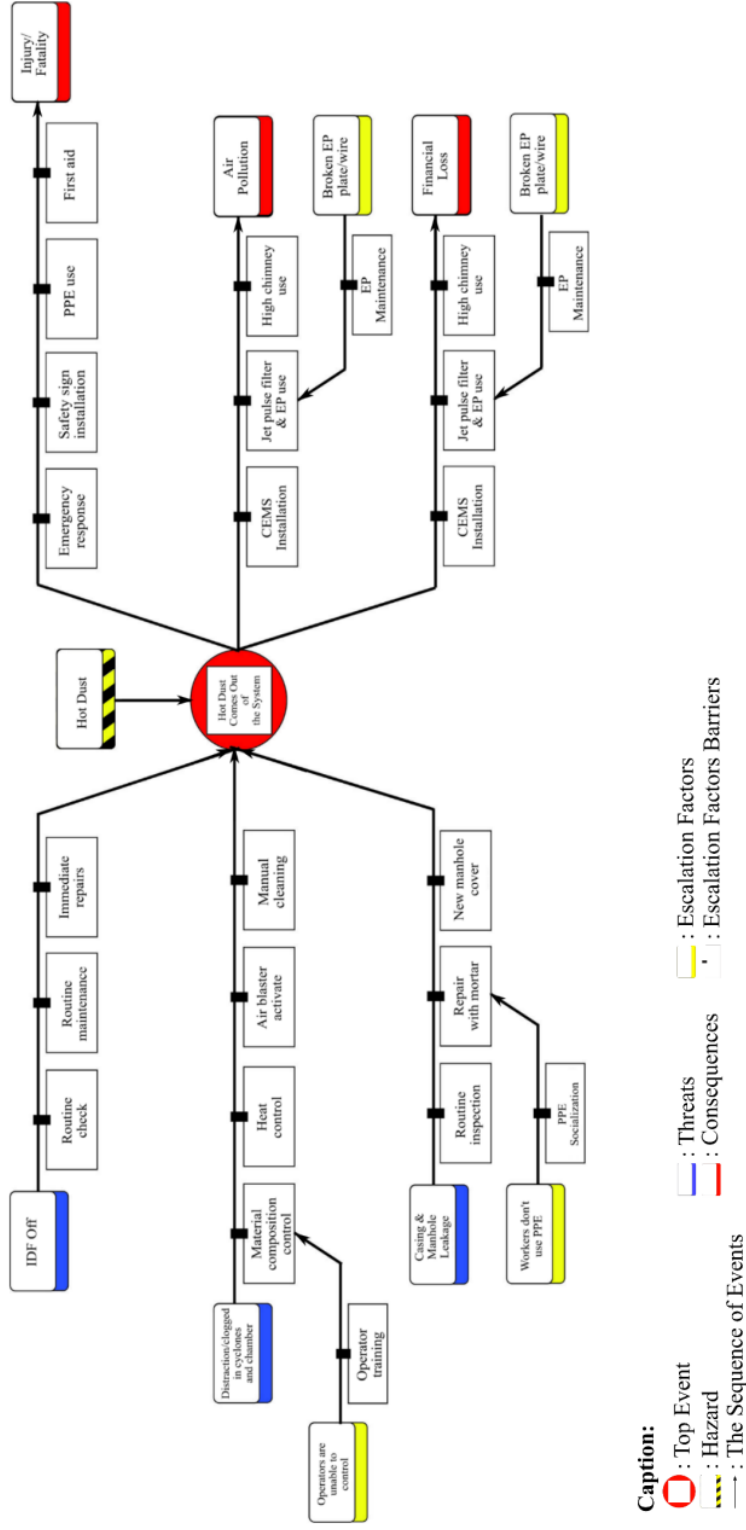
IDF Off

Routine check

Routine maintenance

Immediate repairs

Distraction/clogged in cyclones and chamber

Material composition control

Heat control

Air blaster activate

Manual cleaning

Operators are unable to control

Operator training

Casing & Manhole Leakage

Routine inspection

Repair with mortar

New manhole cover

Workers don't use PPE

PPE Socialization

Hot Dust

Hot Dust Comes Out of the System

Emergency response

Safety sign installation

PPE use

First aid

Injury/ Fatality

CEMS Installation

Jet pulse filter & EP use

High chimney use

Air Pollution

Broken EP plate/wire

EP Maintenance

CEMS Installation

Jet pulse filter & EP use

High chimney use

Financial Loss

Broken EP plate/wire

EP Maintenance

Caption:
: Top Event
: Hazard
: The Sequence of Events
: Threats
: Consequences
: Escalation Factors
: Escalation Factors Barriers